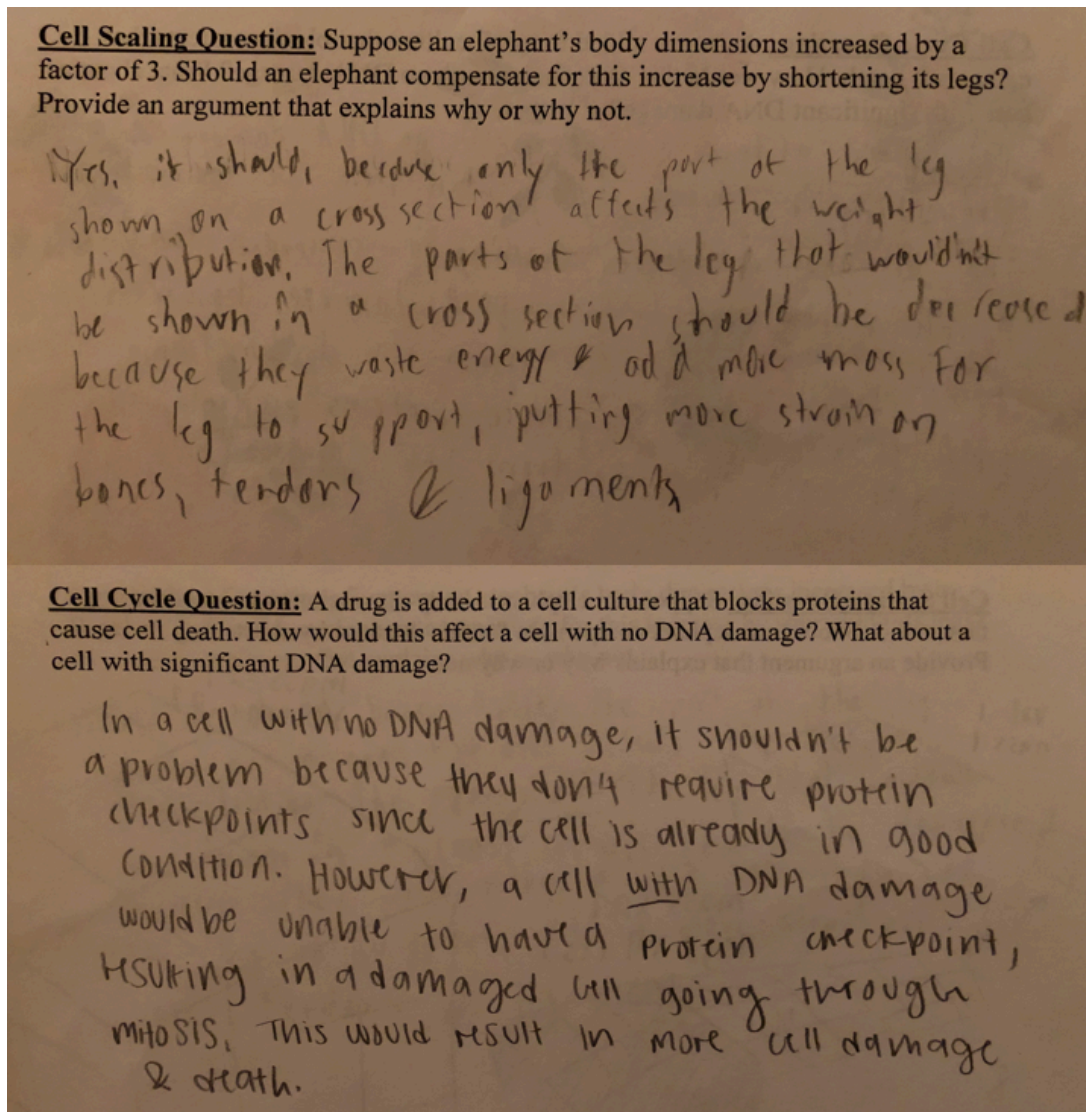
**Cell Scaling Question:** Suppose an elephant's body dimensions increased by a factor of 3. Should an elephant compensate for this increase by shortening its legs? Provide an argument that explains why or why not.

Yes, it should, because only the part of the leg shown on a cross section affects the weight distribution. The parts of the leg that wouldn't be shown in a cross section should be decreased because they waste energy & add more mass for the leg to support, putting more strain on bones, tendons & ligaments

**Cell Cycle Question:** A drug is added to a cell culture that blocks proteins that cause cell death. How would this affect a cell with no DNA damage? What about a cell with significant DNA damage?

In a cell with no DNA damage, it shouldn't be a problem because they don't require protein checkpoints since the cell is already in good condition. However, a cell with DNA damage would be unable to have a protein checkpoint, resulting in a damaged cell going through mitosis. This would result in more cell damage & death.